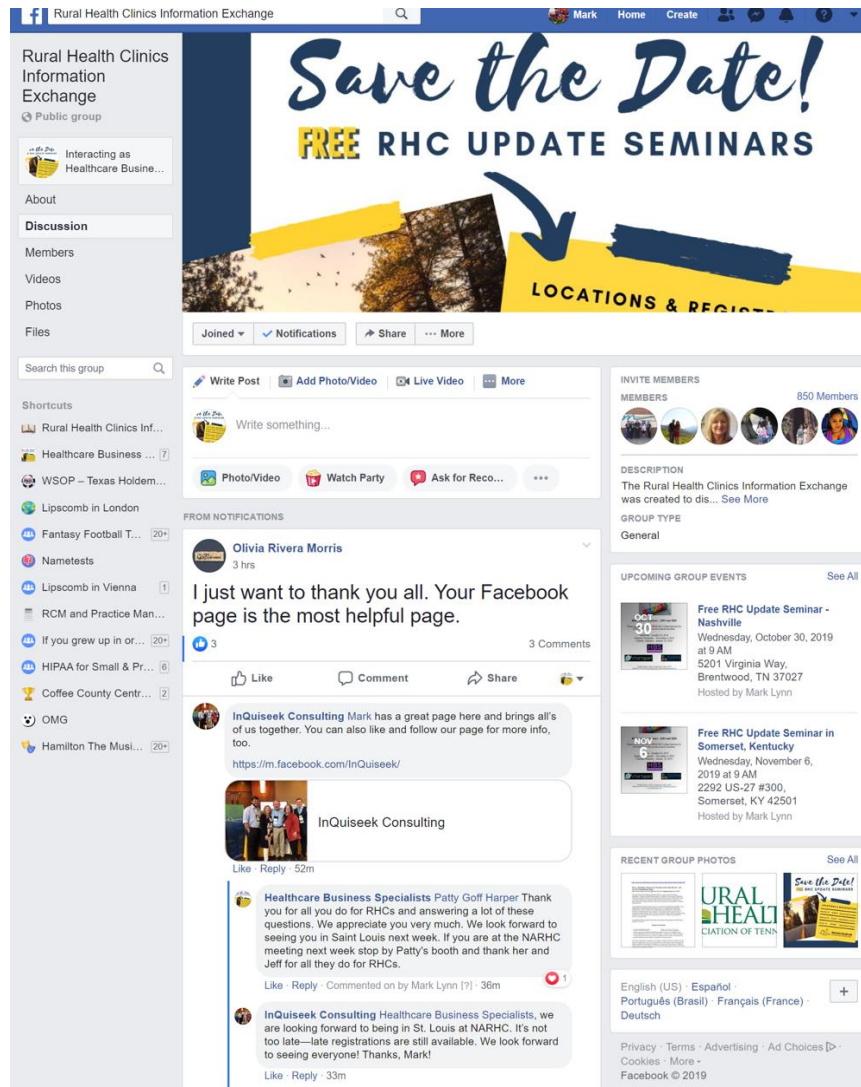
Rural Health Clinics Information Exchange

Mark Home Create

Rural Health Clinics Information Exchange
Public group

Interacting as Healthcare Busine...

About
Discussion
Members
Videos
Photos
Files

Search this group

Shortcuts
Rural Health Clinics Inf...
Healthcare Business ... 7
WSOP – Texas Holdem...
Lipscomb in London
Fantasy Football T... 20+
Nametests
Lipscomb in Vienna 1
RCM and Practice Man...
If you grew up in or... 20+
HIPAA for Small & Pr... 6
Coffee County Centr... 2
OMG
Hamilton The Musi... 20+

Save the Date!
FREE RHC UPDATE SEMINARS
LOCATIONS & REGIST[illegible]

Joined Notifications Share More

Write Post Add Photo/Video Live Video More
Write something...
Photo/Video Watch Party Ask for Reco...

FROM NOTIFICATIONS

Olivia Rivera Morris
3 hrs
I just want to thank you all. Your Facebook page is the most helpful page.
3
3 Comments
Like Comment Share

InQuiseek Consulting Mark has a great page here and brings all's of us together. You can also like and follow our page for more info, too.
https://m.facebook.com/InQuiseek/
InQuiseek Consulting
Like · Reply · 52m

Healthcare Business Specialists Patty Goff Harper Thank you for all you do for RHCs and answering a lot of these questions. We appreciate you very much. We look forward to seeing you in Saint Louis next week. If you are at the NARHC meeting next week stop by Patty's booth and thank her and Jeff for all they do for RHCs.
Like · Reply · Commented on by Mark Lynn [?] · 36m 1

InQuiseek Consulting Healthcare Business Specialists, we are looking forward to being in St. Louis at NARHC. It's not too late—late registrations are still available. We look forward to seeing everyone! Thanks, Mark!
Like · Reply · 33m

INVITE MEMBERS
MEMBERS 850 Members

DESCRIPTION
The Rural Health Clinics Information Exchange was created to dis... See More

GROUP TYPE
General

UPCOMING GROUP EVENTS See All
OCT 30
Free RHC Update Seminar - Nashville
Wednesday, October 30, 2019 at 9 AM
5201 Virginia Way, Brentwood, TN 37027
Hosted by Mark Lynn

NOV 6
Free RHC Update Seminar in Somerset, Kentucky
Wednesday, November 6, 2019 at 9 AM
2292 US-27 #300, Somerset, KY 42501
Hosted by Mark Lynn

RECENT GROUP PHOTOS See All
URAL HEALT CIATION OF TENN
Save the Date! RHC UPDATE SEMINARS

English (US) · Español
Português (Brasil) · Français (France) · Deutsch

Privacy · Terms · Advertising · Ad Choices · Cookies · More
Facebook © 2019